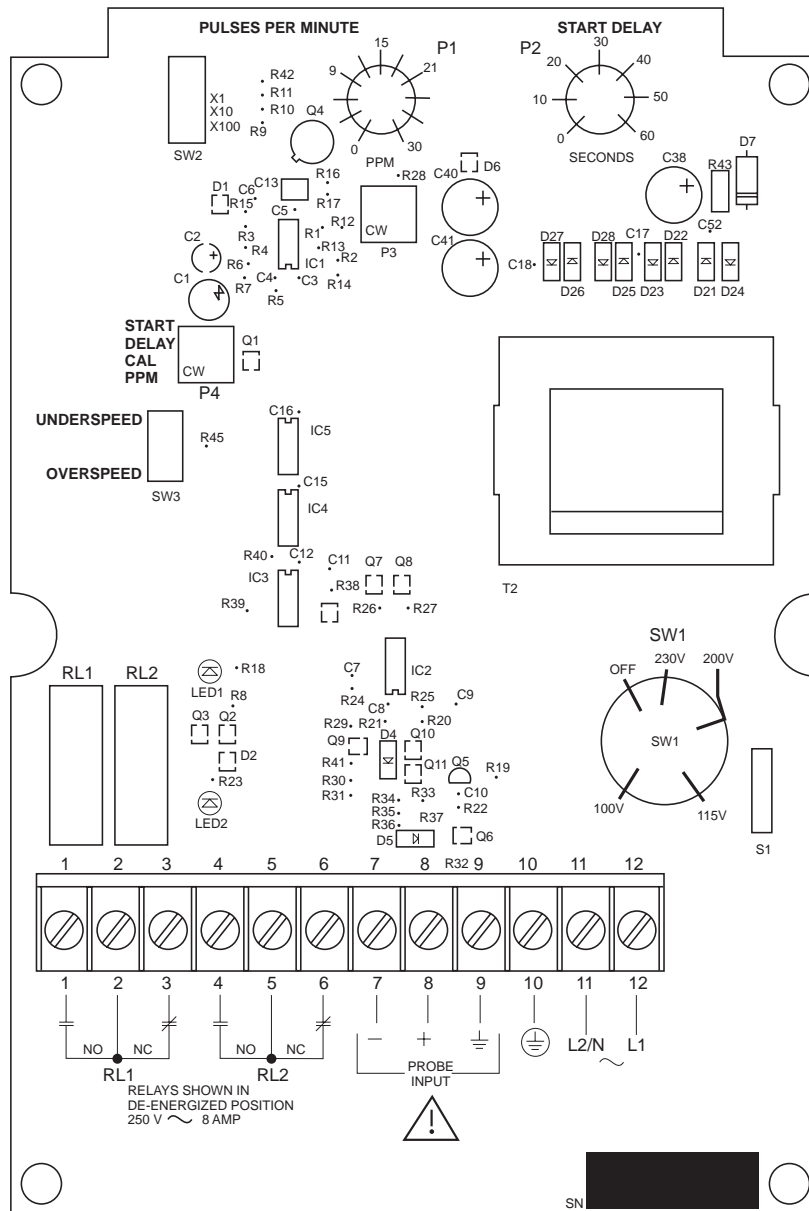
PULSES PER MINUTE

START DELAY

P1

P2

15
9
21
3
27
0
30
PPM

30
20
40
10
50
0
60
SECONDS

X1
X10
X100
SW2

R42
R11
R10
R9
Q4

R16
R17
R28
C13
D1
C6
R15
C5
R1
R12
R13
R2
R14
R3
R4
R6
R7
C2
C1
C4
C3
R5
IC1
CW
P3
C40
D6
C41
C38
R43
D7
C52
C17
D22
D27
D28
C18
D26
D25
D23
D21
D24

START
DELAY
CAL
PPM
CW
P4
Q1

UNDERSPEED
R45
OVERSPEED
SW3

C16
IC5
C15
IC4
R40
C12
IC3
R39
C11
Q7
Q8
R38
R26
R27

T2

SW1
OFF
230V
200V
SW1
100V
115V
S1

RL1
RL2
R18
LED1
R8
Q3
Q2
D2
R23
LED2

C7
IC2
R24
C8
R25
C9
R29
R21
R20
Q9
D4
Q10
R41
Q11
Q5
R19
R30
R31
R34
C10
R35
R33
R22
R36
R37
D5
Q6

1 2 3 4 5 6 7 8 R32 9 10 11 12

1 2 3 4 5 6 7 8 9 10 11 12

NO NC
RL1
NO NC
RL2
− + PROBE INPUT
L2/N L1

RELAYS SHOWN IN
DE-ENERGIZED POSITION
250 V ~ 8 AMP

SN